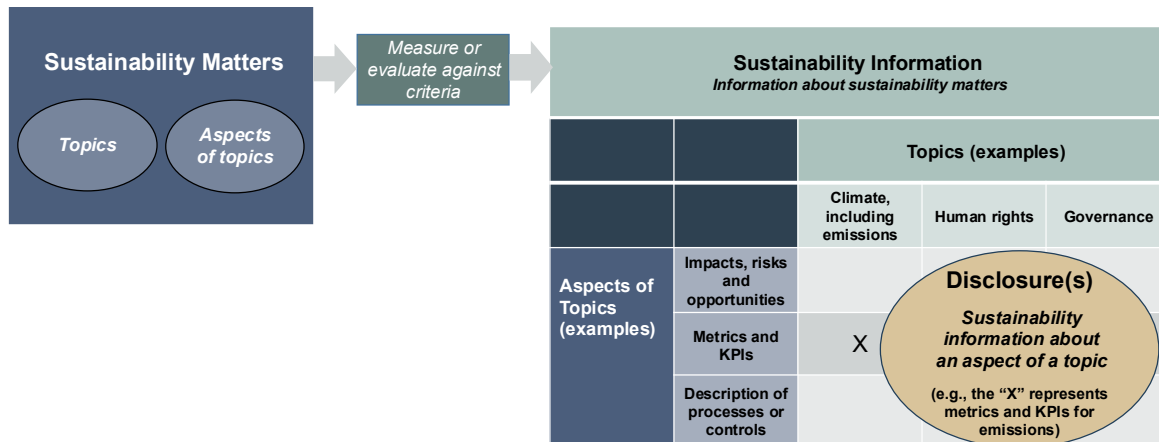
Sustainability Matters

Topics

Aspects of topics

Measure or evaluate against criteria

Sustainability Information
Information about sustainability matters

| | | Topics (examples) | | |
|---|---|---|---|---|
| | | Climate, including emissions | Human rights | Governance |
| Aspects of Topics (examples) | Impacts, risks and opportunities | | | |
| | Metrics and KPIs | X | | |
| | Description of processes or controls | | | |

Disclosure(s)

Sustainability information about an aspect of a topic

(e.g., the "X" represents metrics and KPIs for emissions)